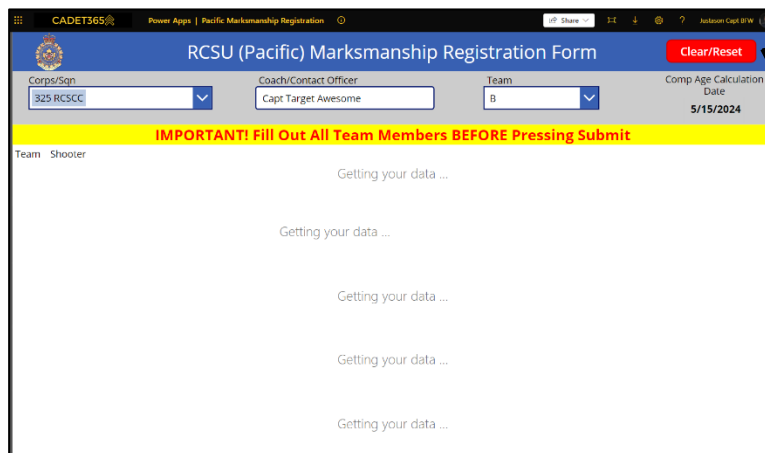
CADET365

Power Apps | Pacific Marksmanship Registration

Share

?

Jaslason Capt BFW

RCSU (Pacific) Marksmanship Registration Form

Clear/Reset

Corps/Sqn
325 RCSCC

Coach/Contact Officer
Capt Target Awesome

Team
B

Comp Age Calculation Date
5/15/2024

IMPORTANT! Fill Out All Team Members BEFORE Pressing Submit

Team Shooter

Getting your data ...

Getting your data ...

Getting your data ...

Getting your data ...

Getting your data ...